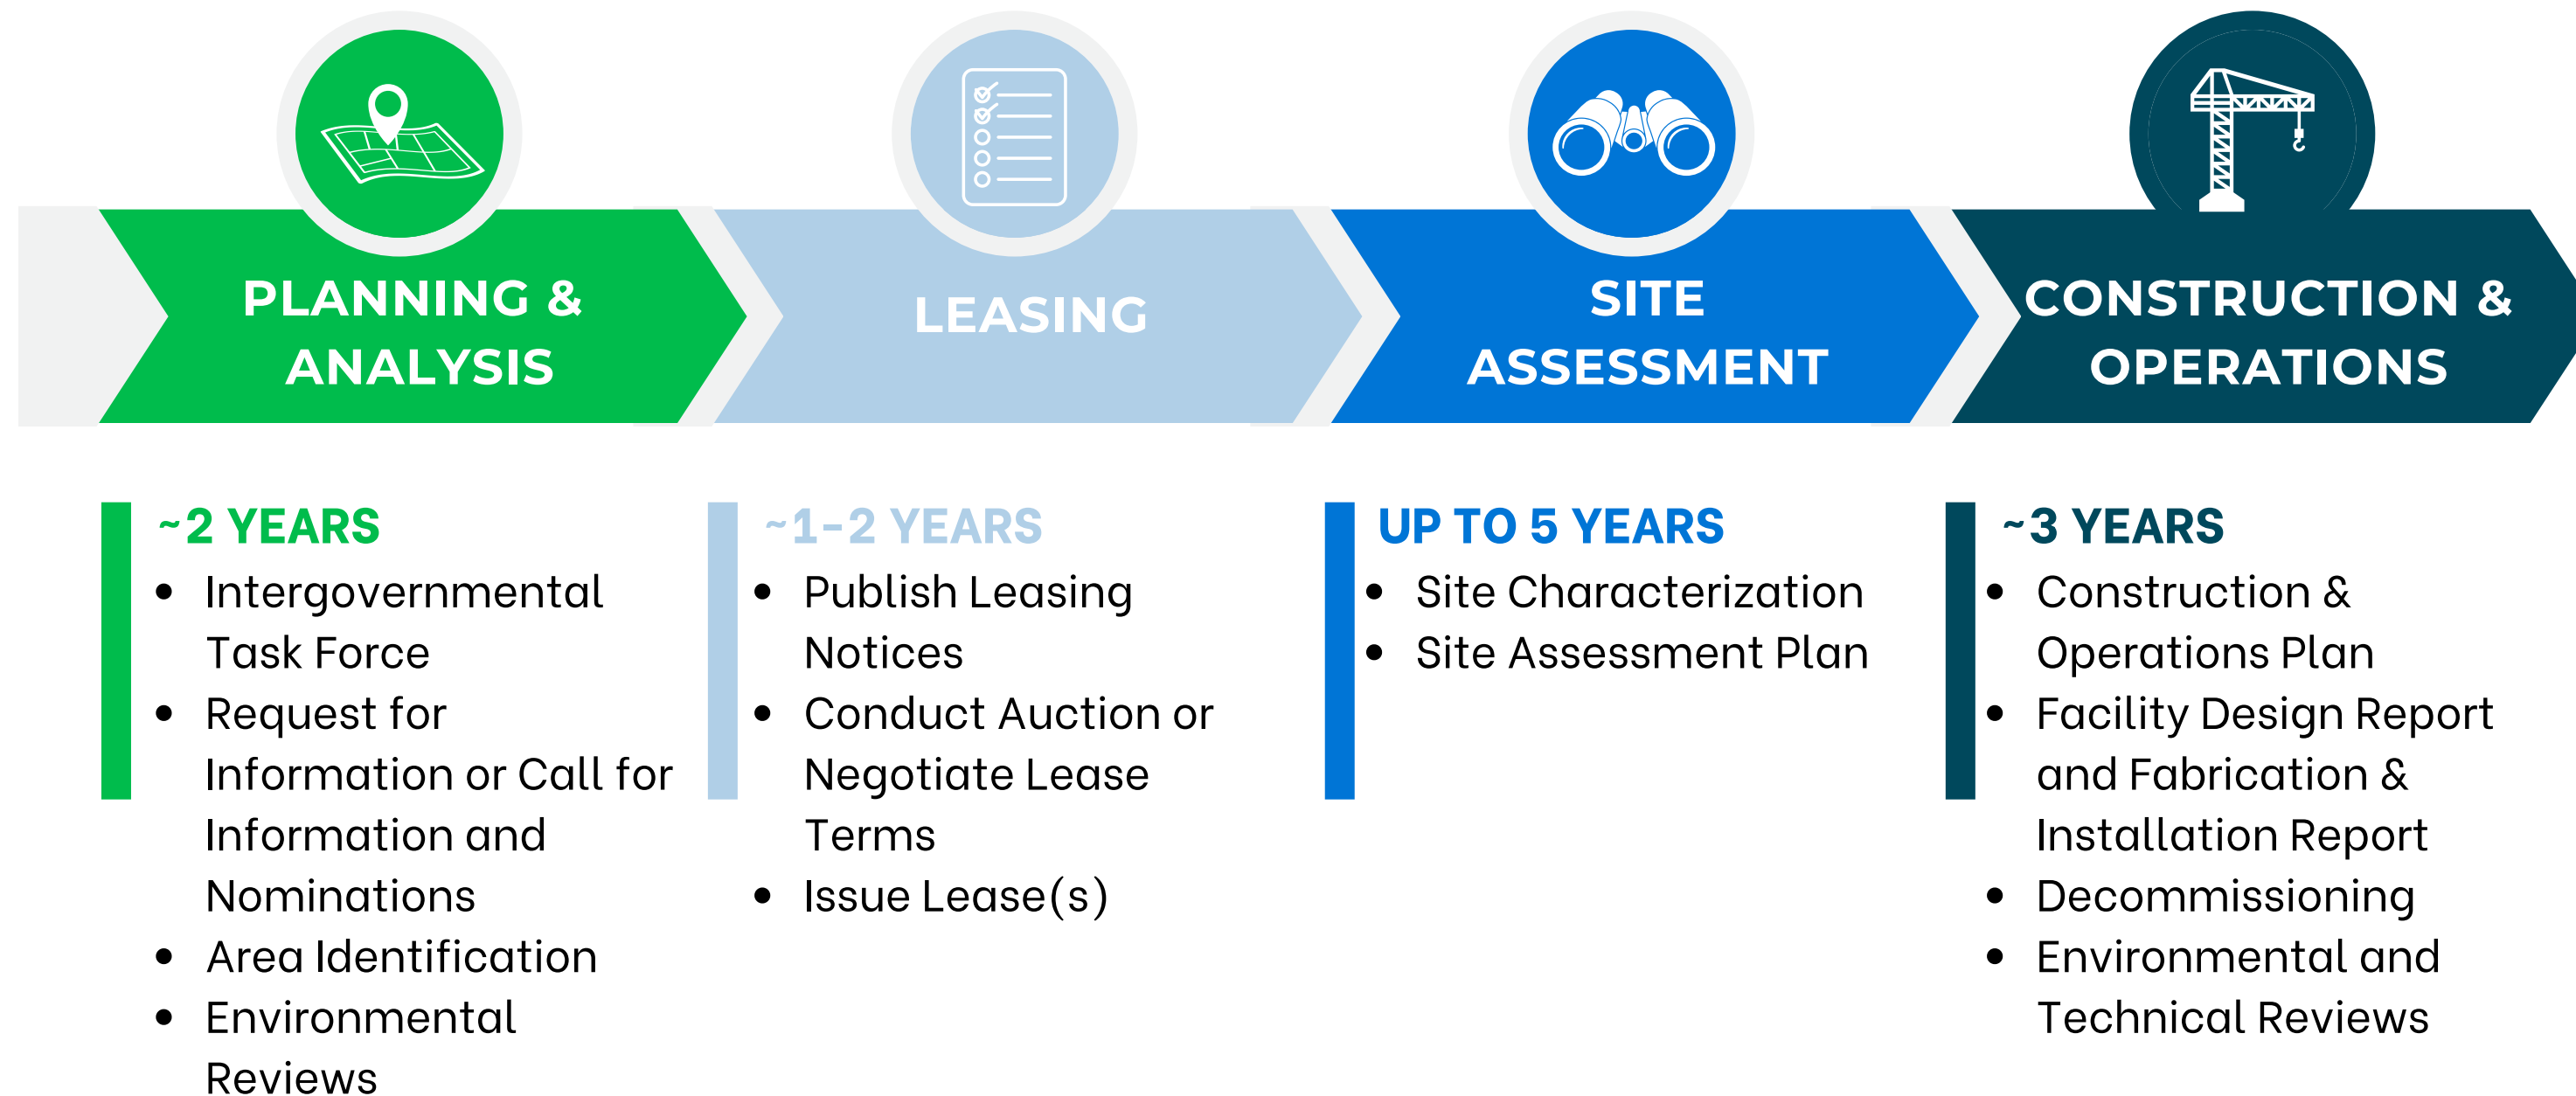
PLANNING & ANALYSIS

LEASING

SITE ASSESSMENT

CONSTRUCTION & OPERATIONS

~2 YEARS
- Intergovernmental Task Force
- Request for Information or Call for Information and Nominations
- Area Identification
- Environmental Reviews

~1-2 YEARS
- Publish Leasing Notices
- Conduct Auction or Negotiate Lease Terms
- Issue Lease(s)

UP TO 5 YEARS
- Site Characterization
- Site Assessment Plan

~3 YEARS
- Construction & Operations Plan
- Facility Design Report and Fabrication & Installation Report
- Decommissioning
- Environmental and Technical Reviews